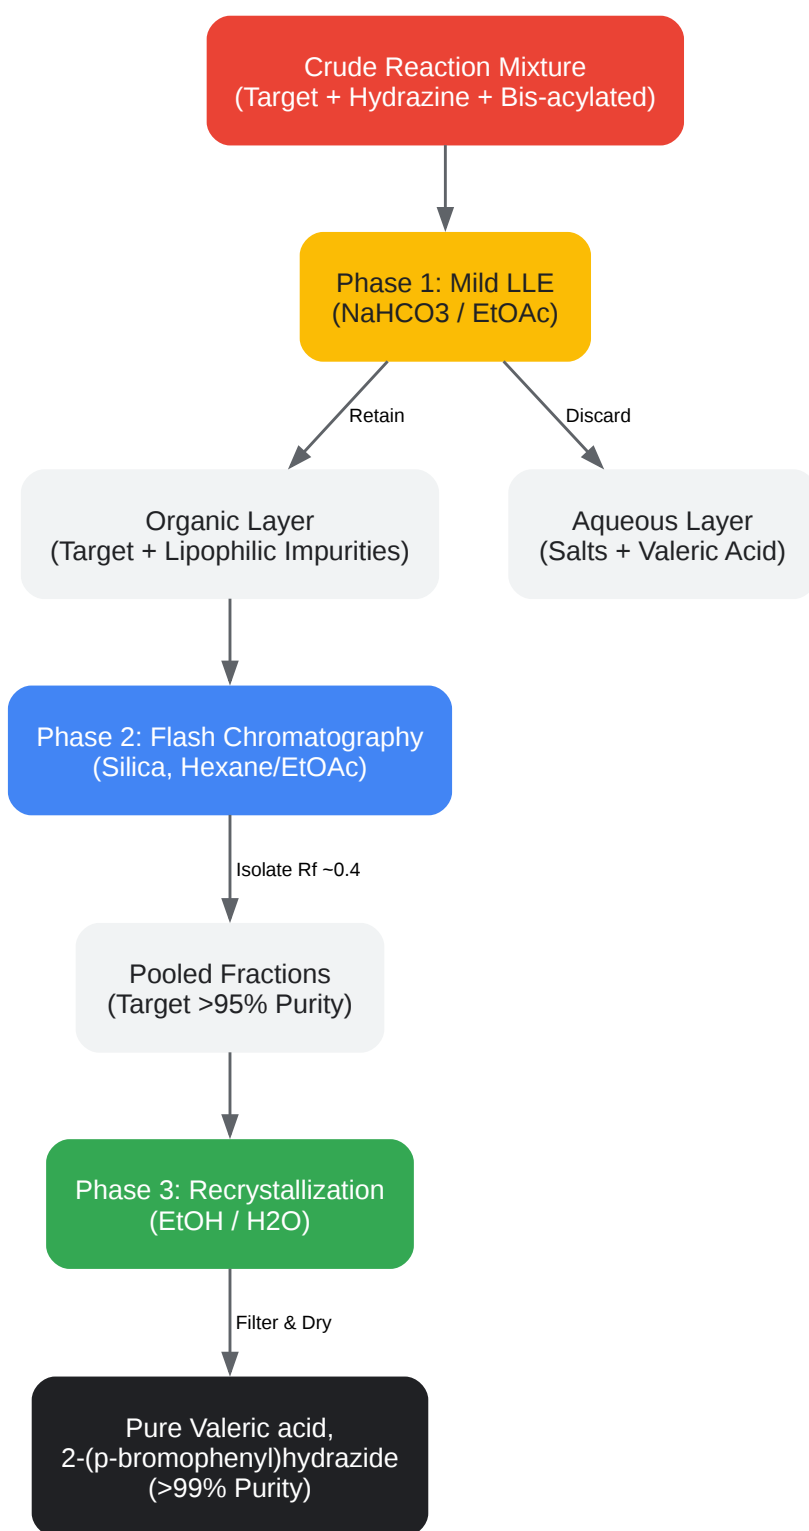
Crude Reaction Mixture
(Target + Hydrazine + Bis-acylated)

Phase 1: Mild LLE
(NaHCO3 / EtOAc)

Retain

Discard

Organic Layer
(Target + Lipophilic Impurities)

Aqueous Layer
(Salts + Valeric Acid)

Phase 2: Flash Chromatography
(Silica, Hexane/EtOAc)

Isolate Rf ~0.4

Pooled Fractions
(Target >95% Purity)

Phase 3: Recrystallization
(EtOH / H2O)

Filter & Dry

Pure Valeric acid,
2-(p-bromophenyl)hydrazide
(>99% Purity)